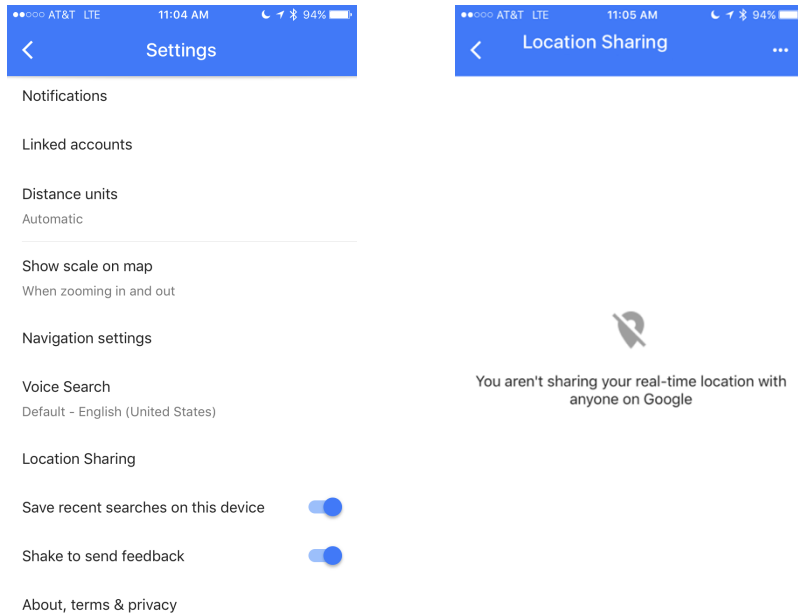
●●○○○ AT&T LTE 11:04 AM 94%

Settings

Notifications

Linked accounts

Distance units
Automatic

Show scale on map
When zooming in and out

Navigation settings

Voice Search
Default - English (United States)

Location Sharing

Save recent searches on this device

Shake to send feedback

About, terms & privacy

●●○○○ AT&T LTE 11:05 AM 94%

Location Sharing

You aren't sharing your real-time location with anyone on Google